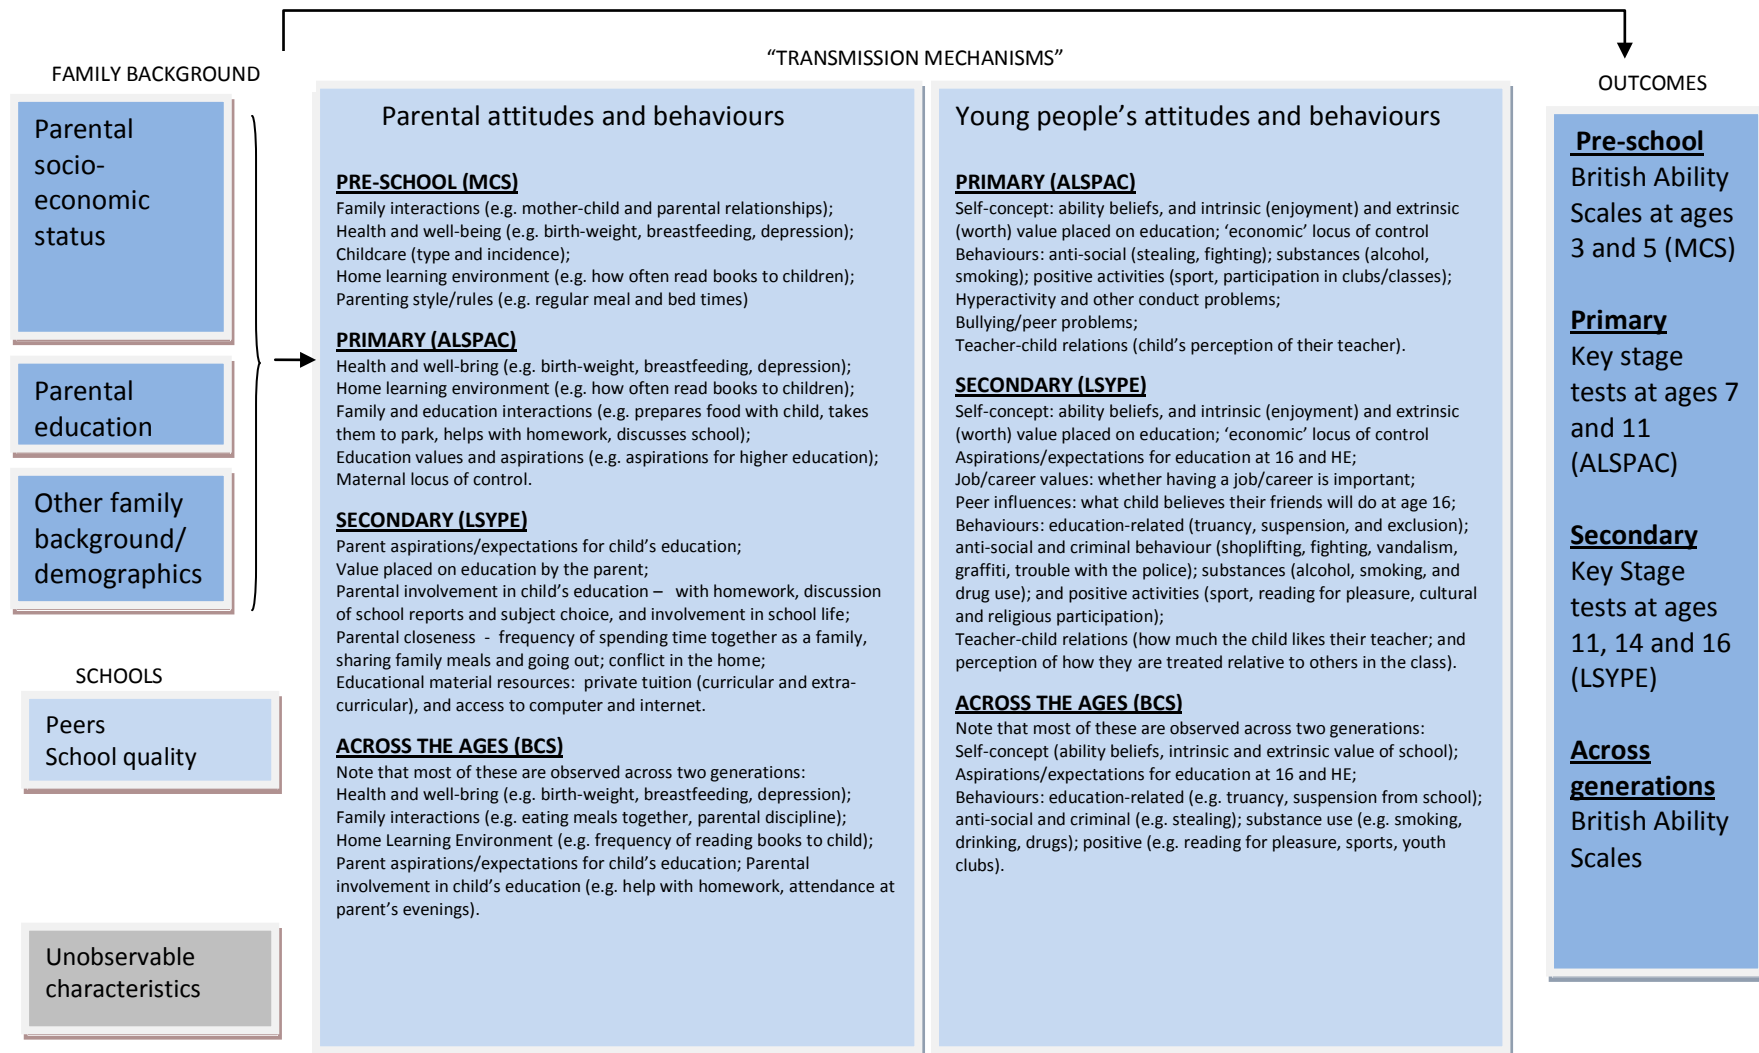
FAMILY BACKGROUND

Parental socio-economic status

Parental education

Other family background/ demographics

SCHOOLS

Peers
School quality

Unobservable characteristics

"TRANSMISSION MECHANISMS"

Parental attitudes and behaviours

PRE-SCHOOL (MCS)
Family interactions (e.g. mother-child and parental relationships);
Health and well-being (e.g. birth-weight, breastfeeding, depression);
Childcare (type and incidence);
Home learning environment (e.g. how often read books to children);
Parenting style/rules (e.g. regular meal and bed times)

PRIMARY (ALSPAC)
Health and well-bring (e.g. birth-weight, breastfeeding, depression);
Home learning environment (e.g. how often read books to children);
Family and education interactions (e.g. prepares food with child, takes them to park, helps with homework, discusses school);
Education values and aspirations (e.g. aspirations for higher education);
Maternal locus of control.

SECONDARY (LSYPE)
Parent aspirations/expectations for child's education;
Value placed on education by the parent;
Parental involvement in child's education – with homework, discussion of school reports and subject choice, and involvement in school life;
Parental closeness - frequency of spending time together as a family, sharing family meals and going out; conflict in the home;
Educational material resources: private tuition (curricular and extra-curricular), and access to computer and internet.

ACROSS THE AGES (BCS)
Note that most of these are observed across two generations:
Health and well-bring (e.g. birth-weight, breastfeeding, depression);
Family interactions (e.g. eating meals together, parental discipline);
Home Learning Environment (e.g. frequency of reading books to child);
Parent aspirations/expectations for child's education; Parental involvement in child's education (e.g. help with homework, attendance at parent's evenings).

Young people's attitudes and behaviours

PRIMARY (ALSPAC)
Self-concept: ability beliefs, and intrinsic (enjoyment) and extrinsic (worth) value placed on education; 'economic' locus of control
Behaviours: anti-social (stealing, fighting); substances (alcohol, smoking); positive activities (sport, participation in clubs/classes);
Hyperactivity and other conduct problems;
Bullying/peer problems;
Teacher-child relations (child's perception of their teacher).

SECONDARY (LSYPE)
Self-concept: ability beliefs, and intrinsic (enjoyment) and extrinsic (worth) value placed on education; 'economic' locus of control
Aspirations/expectations for education at 16 and HE;
Job/career values: whether having a job/career is important;
Peer influences: what child believes their friends will do at age 16;
Behaviours: education-related (truancy, suspension, and exclusion);
anti-social and criminal behaviour (shoplifting, fighting, vandalism, graffiti, trouble with the police); substances (alcohol, smoking, and drug use); and positive activities (sport, reading for pleasure, cultural and religious participation);
Teacher-child relations (how much the child likes their teacher; and perception of how they are treated relative to others in the class).

ACROSS THE AGES (BCS)
Note that most of these are observed across two generations:
Self-concept (ability beliefs, intrinsic and extrinsic value of school);
Aspirations/expectations for education at 16 and HE;
Behaviours: education-related (e.g. truancy, suspension from school); anti-social and criminal (e.g. stealing); substance use (e.g. smoking, drinking, drugs); positive (e.g. reading for pleasure, sports, youth clubs).

OUTCOMES

Pre-school
British Ability Scales at ages 3 and 5 (MCS)

Primary
Key stage tests at ages 7 and 11 (ALSPAC)

Secondary
Key Stage tests at ages 11, 14 and 16 (LSYPE)

Across generations
British Ability Scales